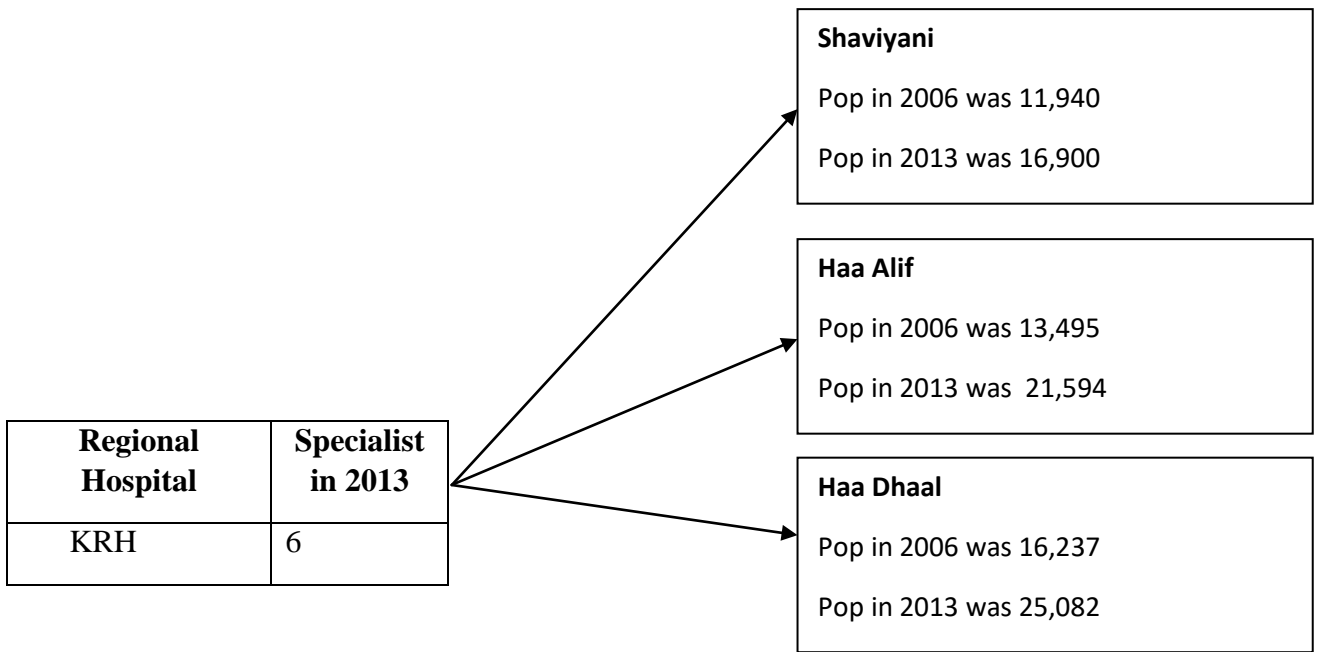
| Regional Hospital | Specialist in 2013 |
|---|---|
| KRH | 6 |

**Shaviyani**

Pop in 2006 was 11,940

Pop in 2013 was 16,900

**Haa Alif**

Pop in 2006 was 13,495

Pop in 2013 was 21,594

**Haa Dhaal**

Pop in 2006 was 16,237

Pop in 2013 was 25,082